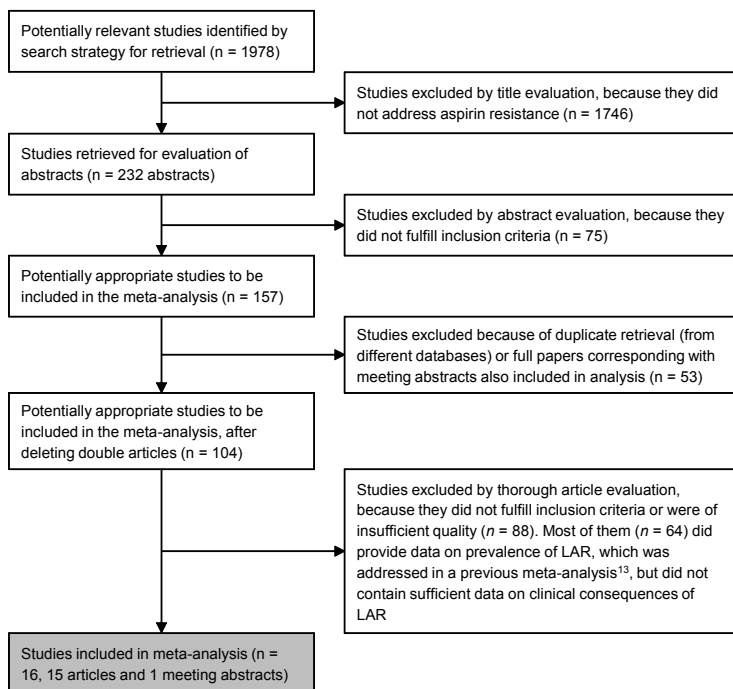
Potentially relevant studies identified by search strategy for retrieval (n = 1978)

Studies excluded by title evaluation, because they did not address aspirin resistance (n = 1746)

Studies retrieved for evaluation of abstracts (n = 232 abstracts)

Studies excluded by abstract evaluation, because they did not fulfill inclusion criteria (n = 75)

Potentially appropriate studies to be included in the meta-analysis (n = 157)

Studies excluded because of duplicate retrieval (from different databases) or full papers corresponding with meeting abstracts also included in analysis (n = 53)

Potentially appropriate studies to be included in the meta-analysis, after deleting double articles (n = 104)

Studies excluded by thorough article evaluation, because they did not fulfill inclusion criteria or were of insufficient quality ($n$ = 88). Most of them ($n$ = 64) did provide data on prevalence of LAR, which was addressed in a previous meta-analysis$^{13}$, but did not contain sufficient data on clinical consequences of LAR

Studies included in meta-analysis (n = 16, 15 articles and 1 meeting abstracts)